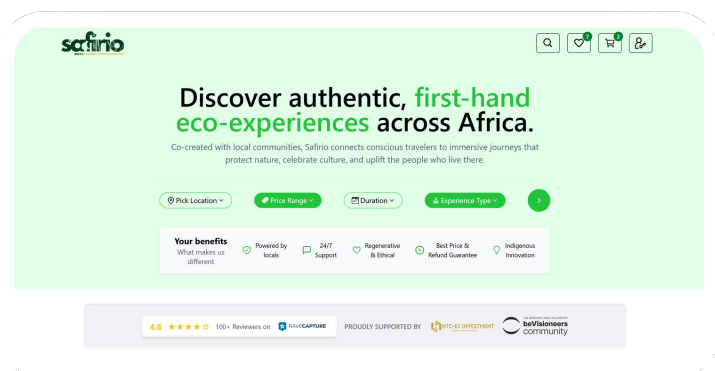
safirio

0 2

Discover authentic, first-hand eco-experiences across Africa.

Co-created with local communities, Safirio connects conscious travelers to immersive journeys that protect nature, celebrate culture, and uplift the people who live there.

Pick Location

Price Range

Duration

Experience Type

Your benefits
What makes us different

Powered by locals

24/7 Support

Regenerative & Ethical

Best Price & Refund Guarantee

Indigenous Innovation

4.6 ★★★★☆ 100+ Reviewers on RAVECAPTURE

PROUDLY SUPPORTED BY

BTC-ES INVESTMENT

beVisioneers community